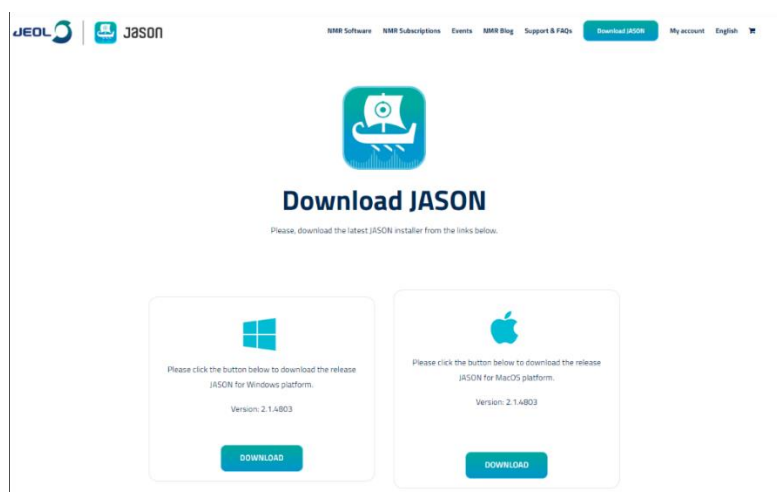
JEOL JASON

NMR Software NMR Subscriptions Events NMR Blog Support & FAQs Download JASON My account English

Download JASON

Please, download the latest JASON installer from the links below.

Please click the button below to download the release JASON for Windows platform.

Version: 2.1.4803

DOWNLOAD

Please click the button below to download the release JASON for MacOS platform.

Version: 2.1.4803

DOWNLOAD